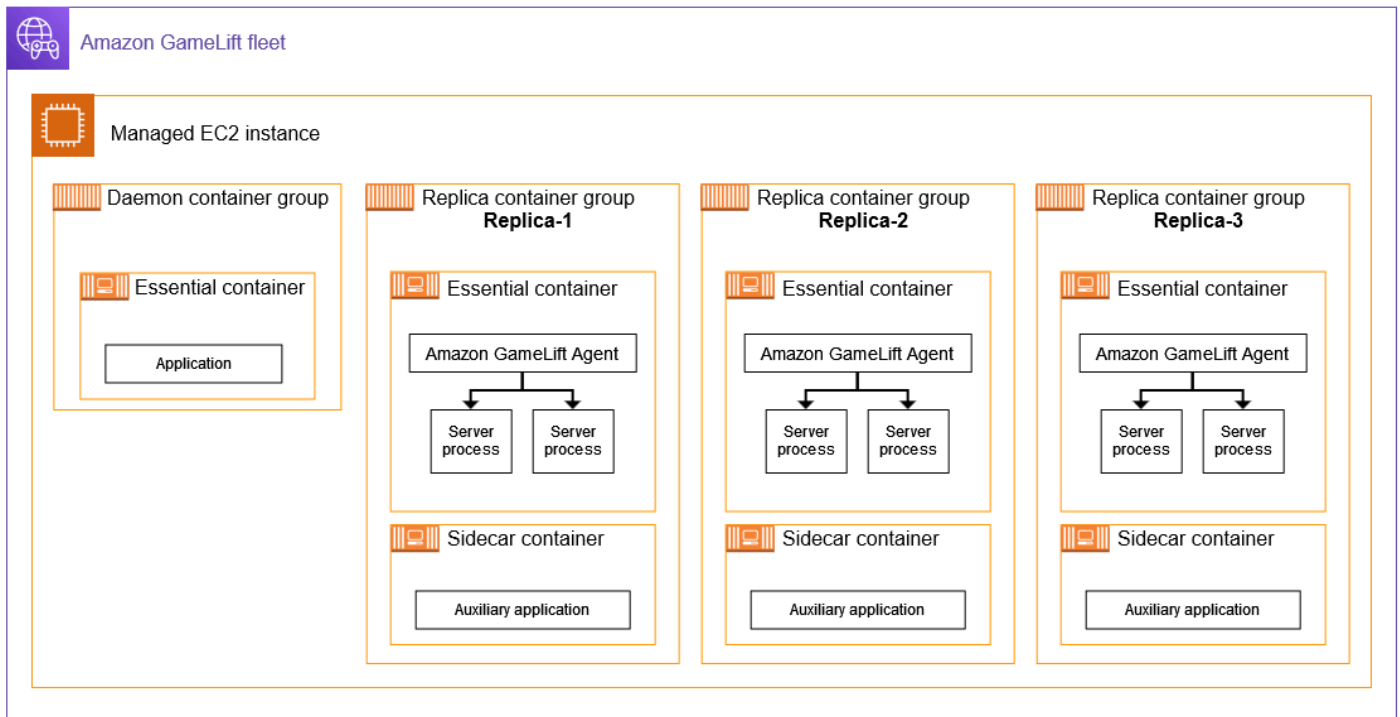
Amazon GameLift fleet

Managed EC2 instance

Daemon container group

Essential container

Application

Replica container group
Replica-1

Essential container

Amazon GameLift Agent

Server process

Server process

Sidecar container

Auxiliary application

Replica container group
Replica-2

Essential container

Amazon GameLift Agent

Server process

Server process

Sidecar container

Auxiliary application

Replica container group
Replica-3

Essential container

Amazon GameLift Agent

Server process

Server process

Sidecar container

Auxiliary application